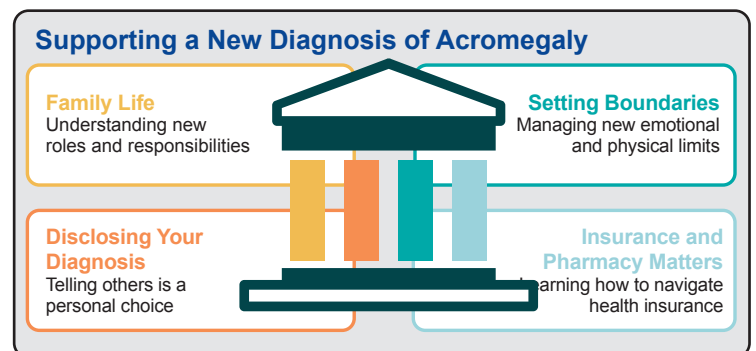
Supporting a New Diagnosis of Acromegaly

Family Life
Understanding new roles and responsibilities

Setting Boundaries
Managing new emotional and physical limits

Disclosing Your Diagnosis
Telling others is a personal choice

Insurance and Pharmacy Matters
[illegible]earning how to navigate health insurance